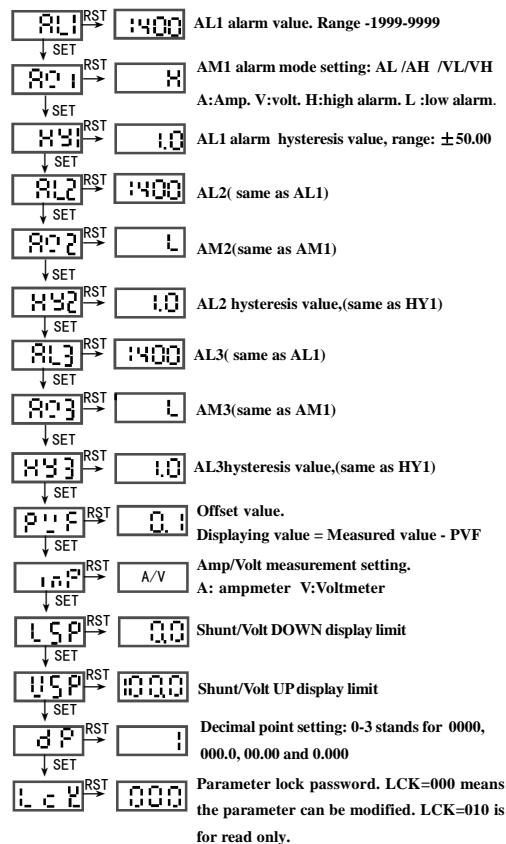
AL1 RST 1400 AL1 alarm value. Range -1999-9999
SET
AM1 RST H AM1 alarm mode setting: AL /AH /VL/VH
A:Amp. V:volt. H:high alarm. L :low alarm.
SET
HY1 RST 1.0 AL1 alarm hysteresis value, range: ±50.00
SET
AL2 RST 1400 AL2( same as AL1)
SET
AM2 RST L AM2(same as AM1)
SET
HY2 RST 1.0 AL2 hysteresis value,(same as HY1)
SET
AL3 RST 1400 AL3( same as AL1)
SET
AM3 RST L AM3(same as AM1)
SET
HY3 RST 1.0 AL3hysteresis value,(same as HY1)
SET
PVF RST 0.1 Offset value.
Displaying value = Measured value - PVF
SET
InP RST A/V Amp/Volt measurement setting.
A: ampmeter V:Voltmeter
SET
LSP RST 0.0 Shunt/Volt DOWN display limit
SET
USP RST 100.0 Shunt/Volt UP display limit
SET
dP RST 1 Decimal point setting: 0-3 stands for 0000, 000.0, 00.00 and 0.000
SET
LcK RST 000 Parameter lock password. LCK=000 means the parameter can be modified. LCK=010 is for read only.